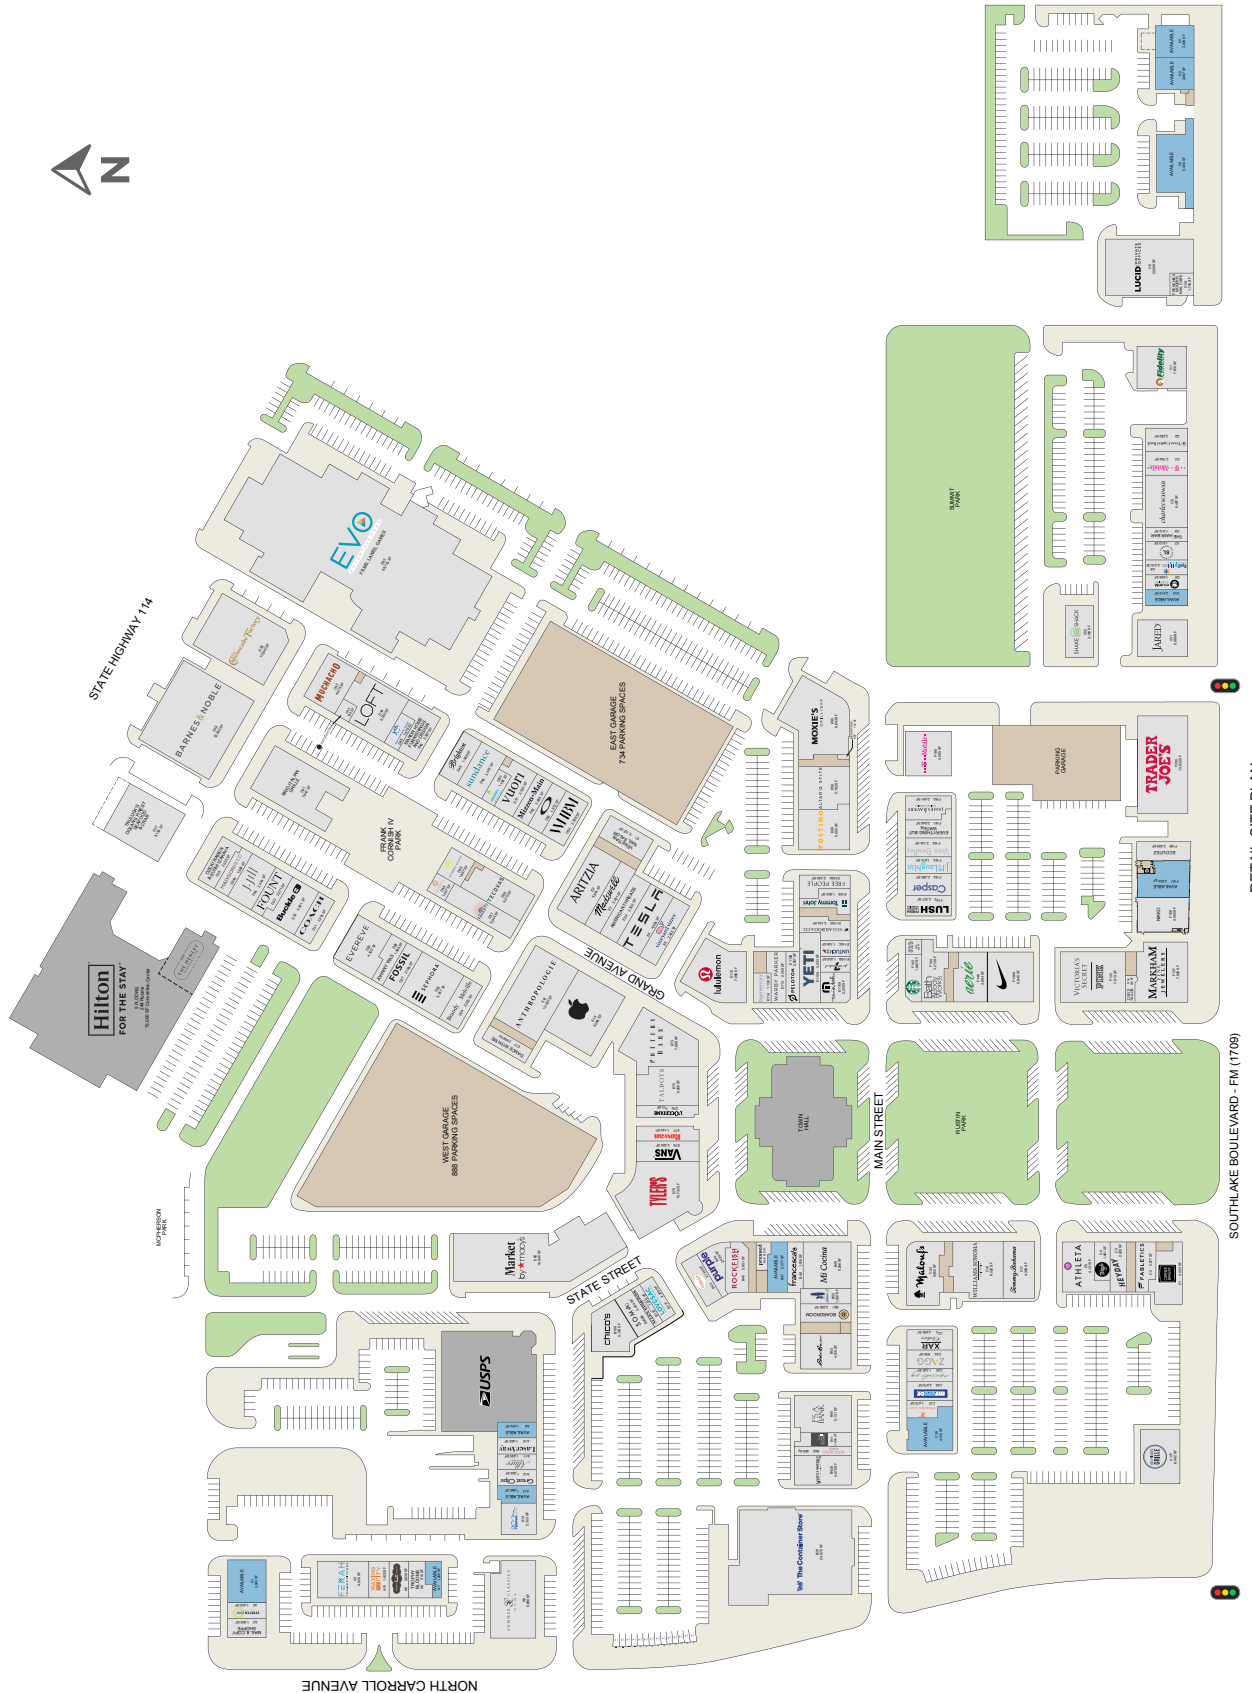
N

STATE HIGHWAY 114

EVO

BARNES & NOBLE

MUCHACHO

LOFT

FRANK CORNISH IV PARK

Hilton
FOR THE STAY

J.Jill

FOUNT

Buckle

COACH

EVEREVE

FOSSIL

SEPHORA

sundance

VUORI

Mizzen+Main

WHBM

EAST GARAGE
734 PARKING SPACES

ARITZIA

Madewell

TESLA

GRAND AVENUE

ANTHROPOLOGIE

POTTERY BARN

TALBOTS

L'OCCITANE

VANS

TYLER'S

WEST GARAGE
888 PARKING SPACES

Market by macys

STATE STREET

chico's

USPS

MCPHERSON PARK

NORTH CARROLL AVENUE

The Container Store

purple

ROCKFISH

francesca's

Mi Cocina

MOXIE'S

POSTINO

lululemon

YETI

PELOTON

WARBY PARKER

FREE PEOPLE

Tommy John

LUSH

Casper

TOWN HALL

MAIN STREET

SUMMIT PARK

TRADER JOE'S

PARKING GARAGE

aerie

VICTORIA'S SECRET

MARKHAM

RUSTIN PARK

Malouf's

WILLIAMS SONOMA

Tommy Bahama

ATHLETA

FABLETICS

XAR

ZAGG

SHAKE SHACK

JARED

Fidelity

T-Mobile

LUCID

SOUTHLAKE BOULEVARD - FM (1709)

RETAIL SITE PLAN